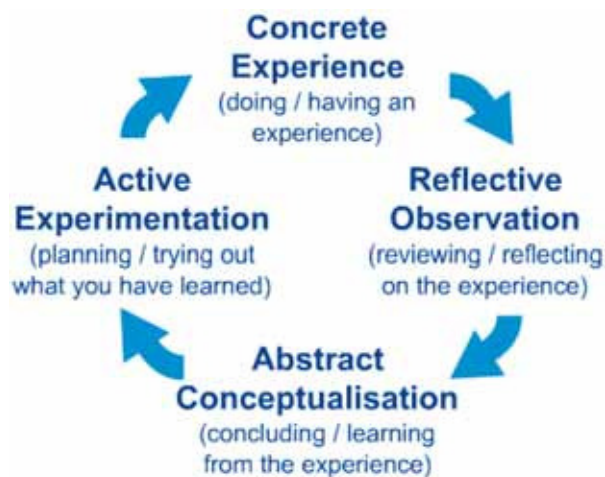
Concrete Experience
(doing / having an experience)

Reflective Observation
(reviewing / reflecting on the experience)

Abstract Conceptualisation
(concluding / learning from the experience)

Active Experimentation
(planning / trying out what you have learned)